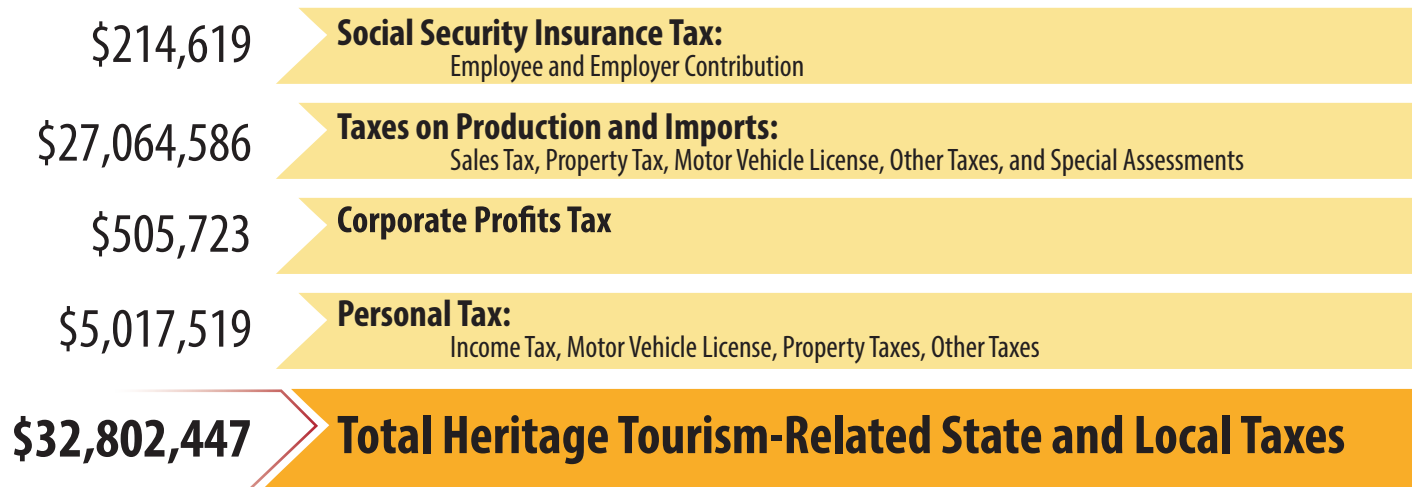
$214,619 **Social Security Insurance Tax:**
Employee and Employer Contribution

$27,064,586 **Taxes on Production and Imports:**
Sales Tax, Property Tax, Motor Vehicle License, Other Taxes, and Special Assessments

$505,723 **Corporate Profits Tax**

$5,017,519 **Personal Tax:**
Income Tax, Motor Vehicle License, Property Taxes, Other Taxes

**$32,802,447** **Total Heritage Tourism-Related State and Local Taxes**